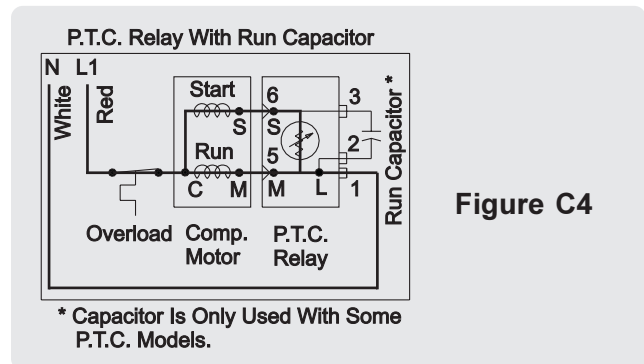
P.T.C. Relay With Run Capacitor

N L1

White

Red

Start

S

Run

C M

6

S

5

M

L

3

2

1

Run Capacitor *

Overload

Comp. Motor

P.T.C. Relay

Figure C4

* Capacitor Is Only Used With Some P.T.C. Models.